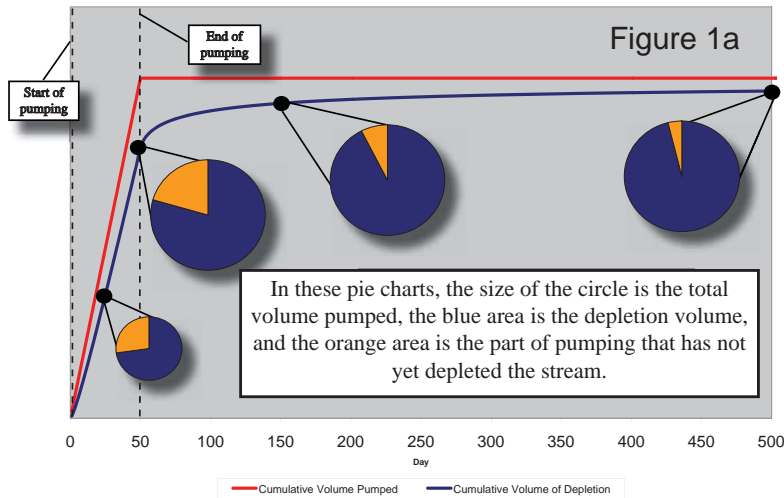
Figure 1a

Start of pumping

End of pumping

In these pie charts, the size of the circle is the total volume pumped, the blue area is the depletion volume, and the orange area is the part of pumping that has not yet depleted the stream.

0 50 100 150 200 250 300 350 400 450 500

Day

Cumulative Volume Pumped
Cumulative Volume of Depletion